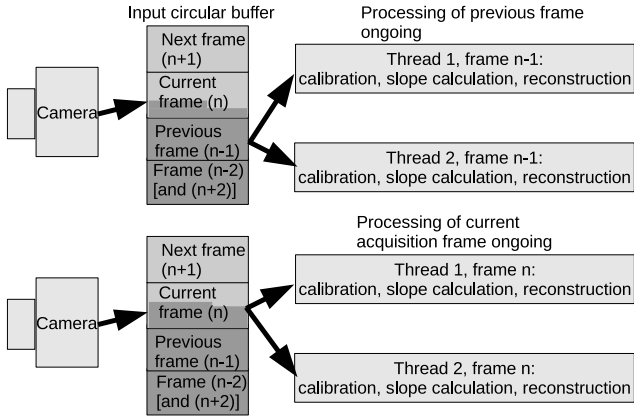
Input circular buffer

Processing of previous frame ongoing

Camera

Next frame (n+1)

Current frame (n)

Previous frame (n-1)

Frame (n-2) [and (n+2)]

Thread 1, frame n-1: calibration, slope calculation, reconstruction

Thread 2, frame n-1: calibration, slope calculation, reconstruction

Processing of current acquisition frame ongoing

Camera

Next frame (n+1)

Current frame (n)

Previous frame (n-1)

Frame (n-2) [and (n+2)]

Thread 1, frame n: calibration, slope calculation, reconstruction

Thread 2, frame n: calibration, slope calculation, reconstruction